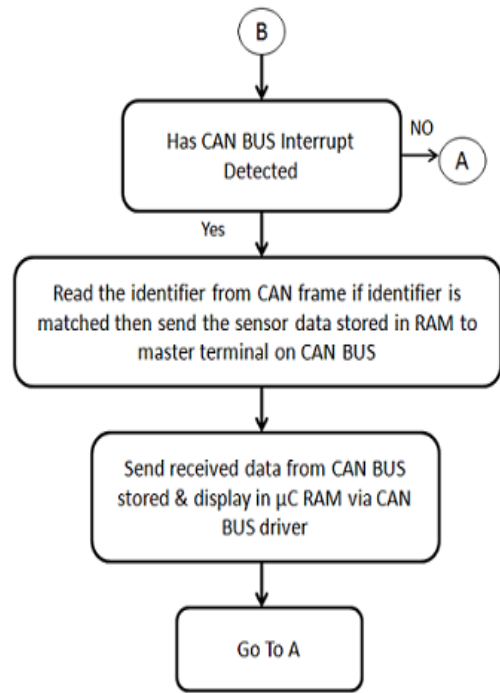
B

Has CAN BUS Interrupt Detected

NO

A

Yes

Read the identifier from CAN frame if identifier is matched then send the sensor data stored in RAM to master terminal on CAN BUS

Send received data from CAN BUS stored & display in µC RAM via CAN BUS driver

Go To A